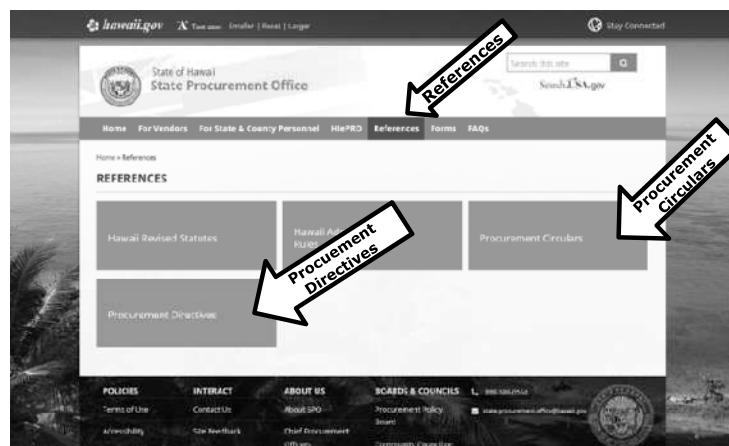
hawaii.gov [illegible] Smaller | Reset | Larger

Stay Connected

State of Hawaii
State Procurement Office

Search this site

Search USA.gov

Home For Vendors For State & County Personnel HIePRO References Forms FAQs

Home » References

REFERENCES

Hawaii Revised Statutes

Hawaii Ad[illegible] Rules

Procurement Circulars

Procurement Directives

References

Procurement Circulars

Procuement Directives

POLICIES
Terms of Use
Accessibility

INTERACT
Contact Us
Site Feedback

ABOUT US
About SPO
Chief Procurement Officers

BOARDS & COUNCILS
Procurement Policy Board
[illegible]

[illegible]
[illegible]